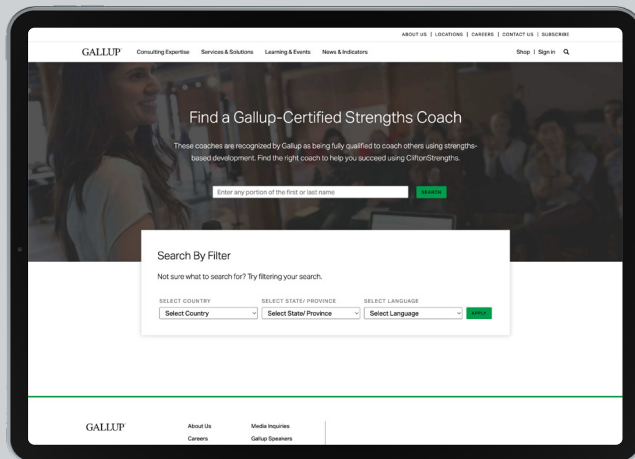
ABOUT US | LOCATIONS | CAREERS | CONTACT US | SUBSCRIBE

GALLUP Consulting Expertise Services & Solutions Learning & Events News & Indicators Shop | Sign in

Find a Gallup-Certified Strengths Coach

These coaches are recognized by Gallup as being fully qualified to coach others using strengths-based development. Find the right coach to help you succeed using CliftonStrengths.

Enter any portion of the first or last name SEARCH

Search By Filter

Not sure what to search for? Try filtering your search.

| SELECT COUNTRY | SELECT STATE/ PROVINCE | SELECT LANGUAGE | |
|---|---|---|---|
| Select Country | Select State/ Province | Select Language | APPLY |

GALLUP

About Us Media Inquiries
Careers Gallup Speakers